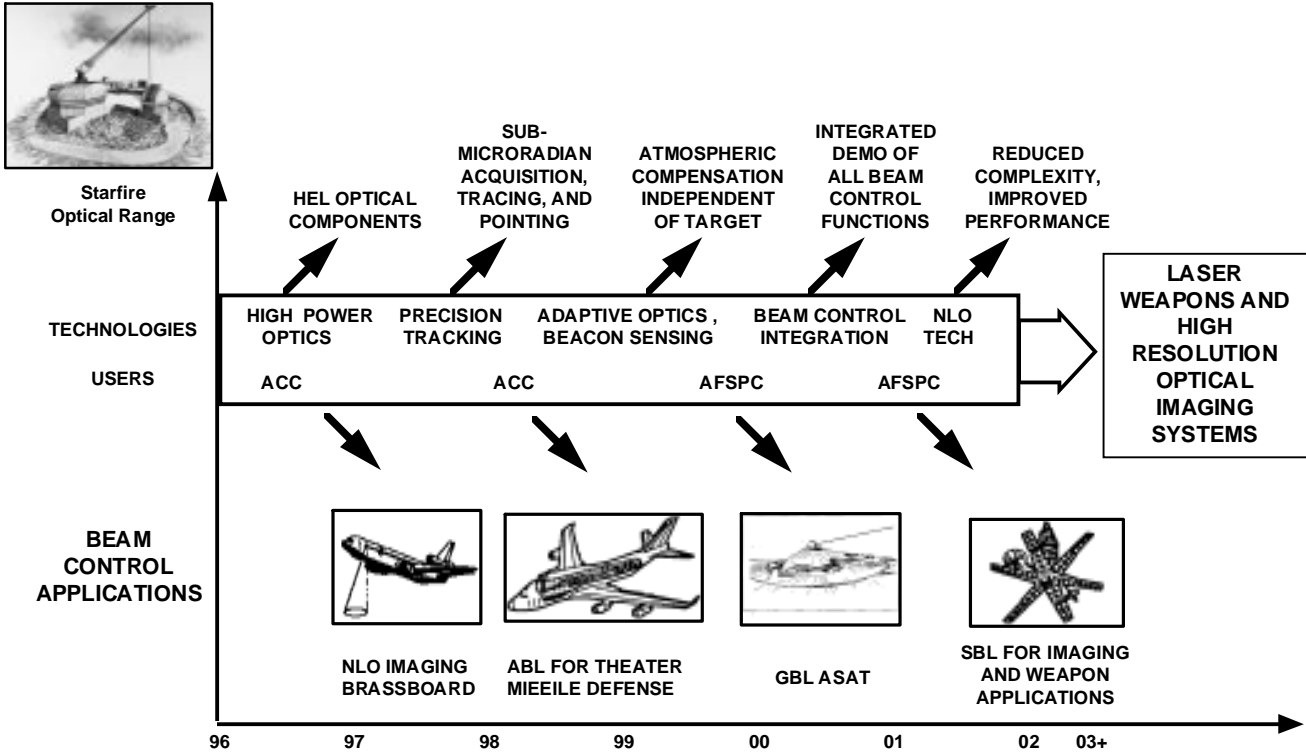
Starfire Optical Range

HEL OPTICAL COMPONENTS

SUB-MICRORADIAN ACQUISITION, TRACING, AND POINTING

ATMOSPHERIC COMPENSATION INDEPENDENT OF TARGET

INTEGRATED DEMO OF ALL BEAM CONTROL FUNCTIONS

REDUCED COMPLEXITY, IMPROVED PERFORMANCE

TECHNOLOGIES

USERS

HIGH POWER OPTICS

PRECISION TRACKING

ADAPTIVE OPTICS , BEACON SENSING

BEAM CONTROL INTEGRATION

NLO TECH

ACC

ACC

AFSPC

AFSPC

LASER WEAPONS AND HIGH RESOLUTION OPTICAL IMAGING SYSTEMS

BEAM CONTROL APPLICATIONS

NLO IMAGING BRASSBOARD

ABL FOR THEATER MIEEILE DEFENSE

GBL ASAT

SBL FOR IMAGING AND WEAPON APPLICATIONS

96 97 98 99 00 01 02 03+